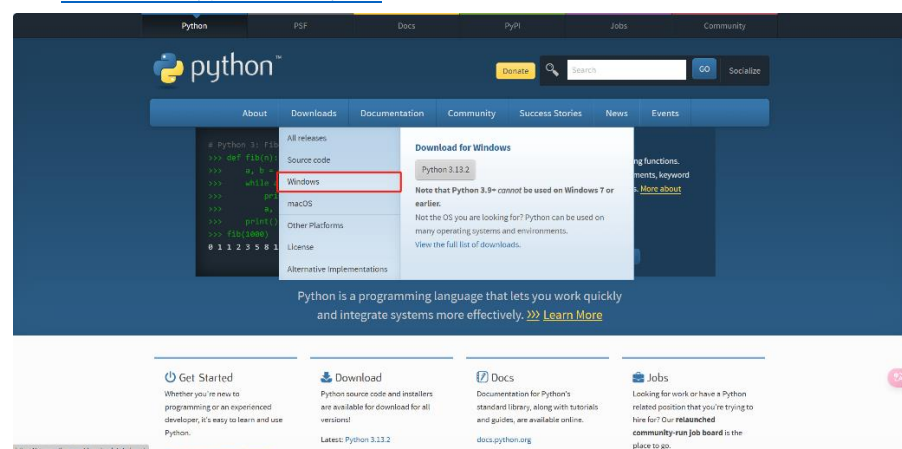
Python PSF Docs PyPI Jobs Community

python™

Donate Search GO Socialize

About Downloads Documentation Community Success Stories News Events

# Python 3: Fib
>>> def fib(n):
>>> a, b =
>>> while
>>> pri
>>> a,
>>> print()
>>> fib(1000)
0 1 1 2 3 5 8 1

All releases
Source code
Windows
macOS
Other Platforms
License
Alternative Implementations

Download for Windows

Python 3.13.2

Note that Python 3.9+ *cannot* be used on Windows 7 or earlier.

Not the OS you are looking for? Python can be used on many operating systems and environments.

View the full list of downloads.

ng functions. ments, keyword s. More about

Python is a programming language that lets you work quickly and integrate systems more effectively. >>> Learn More

Get Started

Whether you're new to programming or an experienced developer, it's easy to learn and use Python.

Download

Python source code and installers are available for download for all versions!

Latest: Python 3.13.2

Docs

Documentation for Python's standard library, along with tutorials and guides, are available online.

docs.python.org

Jobs

Looking for work or have a Python related position that you're trying to hire for? Our **relaunched community-run job board** is the place to go.